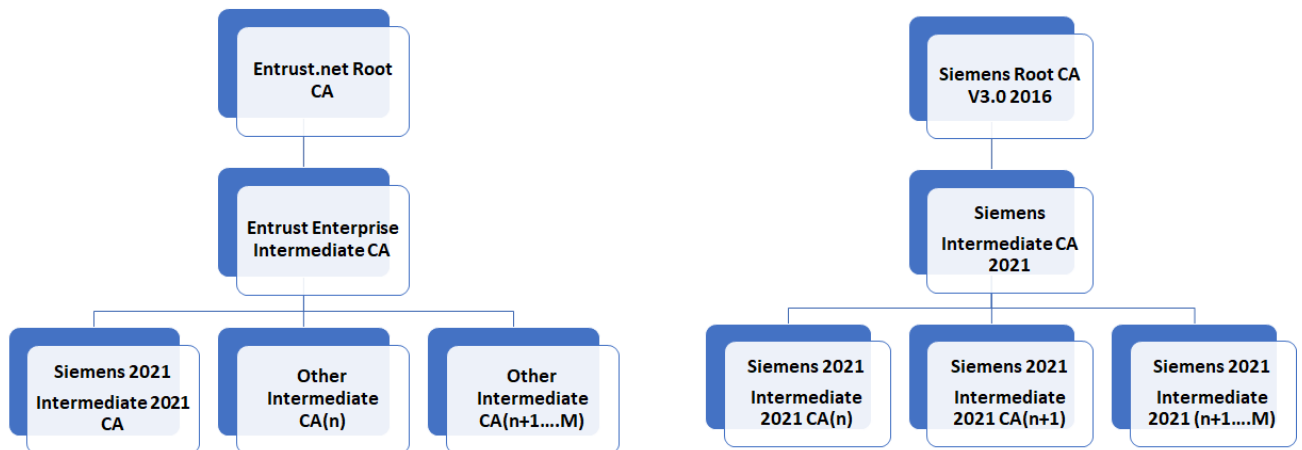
Entrust.net Root CA

Entrust Enterprise Intermediate CA

Siemens 2021 Intermediate 2021 CA

Other Intermediate CA(n)

Other Intermediate CA(n+1....M)

Siemens Root CA V3.0 2016

Siemens Intermediate CA 2021

Siemens 2021 Intermediate 2021 CA(n)

Siemens 2021 Intermediate 2021 CA(n+1)

Siemens 2021 Intermediate 2021 (n+1....M)